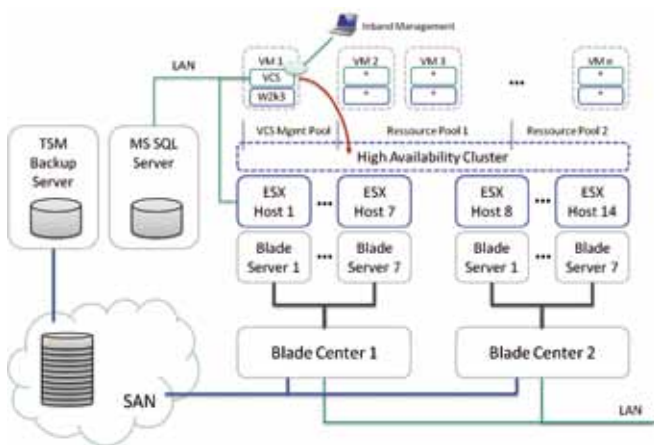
Inband Management

LAN

VM 1
VCS
W2k3

VM 2
*
*

VM 3
*
*

...

VM n
*
*

VCS Mgmt Pool

Ressource Pool 1

Ressource Pool 2

High Availability Cluster

TSM Backup Server

MS SQL Server

ESX Host 1

...

ESX Host 7

ESX Host 8

...

ESX Host 14

Blade Server 1

...

Blade Server 7

Blade Server 1

...

Blade Server 7

Blade Center 1

Blade Center 2

SAN

LAN